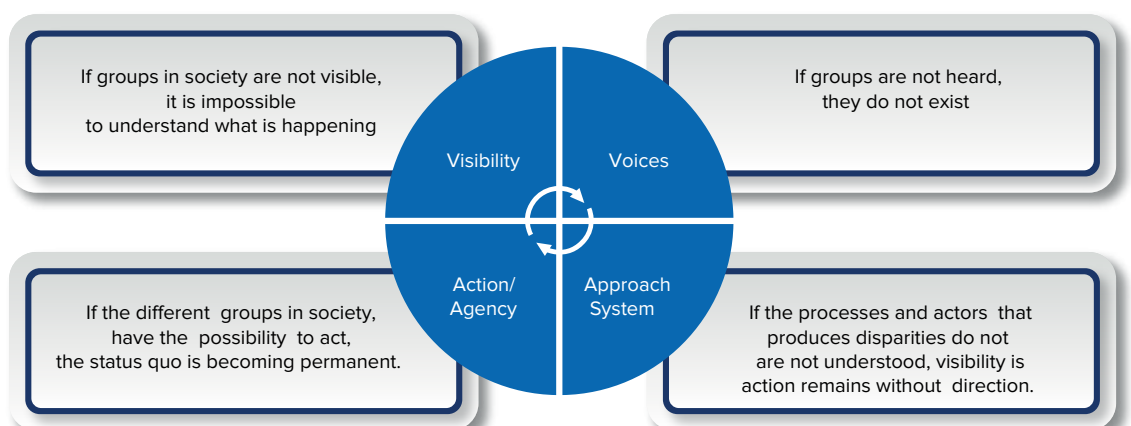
If groups in society are not visible, it is impossible to understand what is happening

Visibility

Voices

If groups are not heard, they do not exist

Action/ Agency

Approach System

If the different groups in society, have the possibility to act, the status quo is becoming permanent.

If the processes and actors that produces disparities do not are not understood, visibility is action remains without direction.